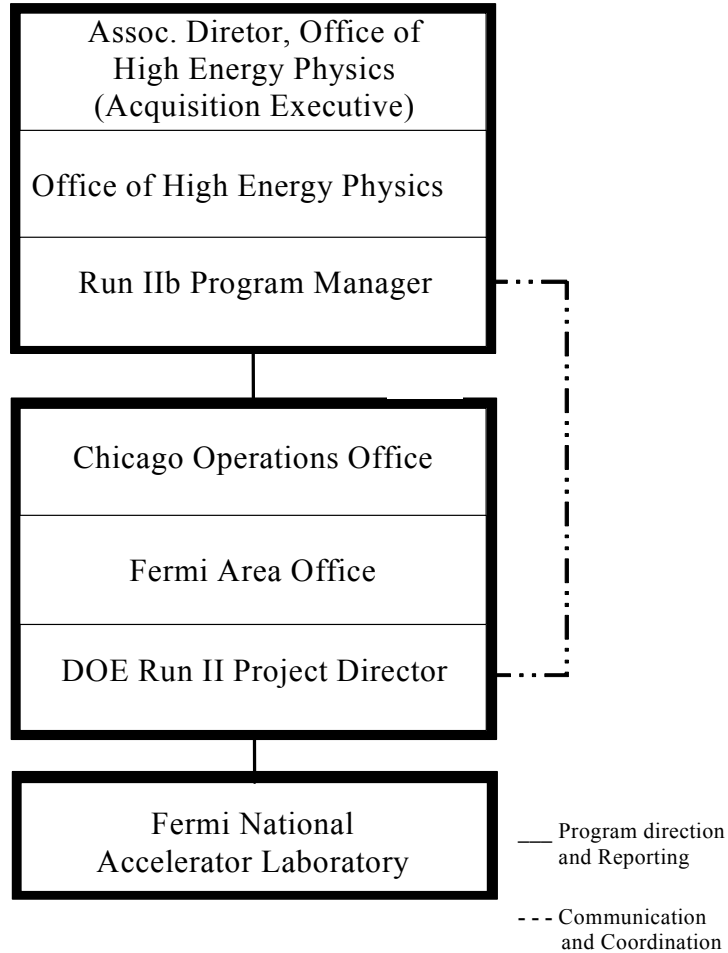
Assoc. Diretor, Office of High Energy Physics (Acquisition Executive)

Office of High Energy Physics

Run IIb Program Manager

Chicago Operations Office

Fermi Area Office

DOE Run II Project Director

Fermi National Accelerator Laboratory

___ Program direction and Reporting

- - - Communication and Coordination